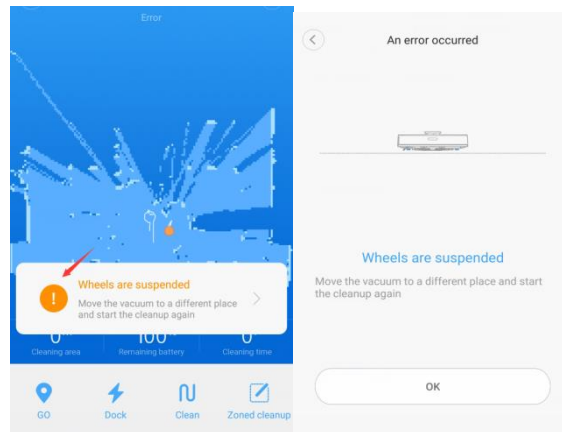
Error

Wheels are suspended
Move the vacuum to a different place and start the cleanup again

0 Cleaning area
100 Remaining battery
0 Cleaning time

GO
Dock
Clean
Zoned cleanup

An error occurred

Wheels are suspended

Move the vacuum to a different place and start the cleanup again

OK